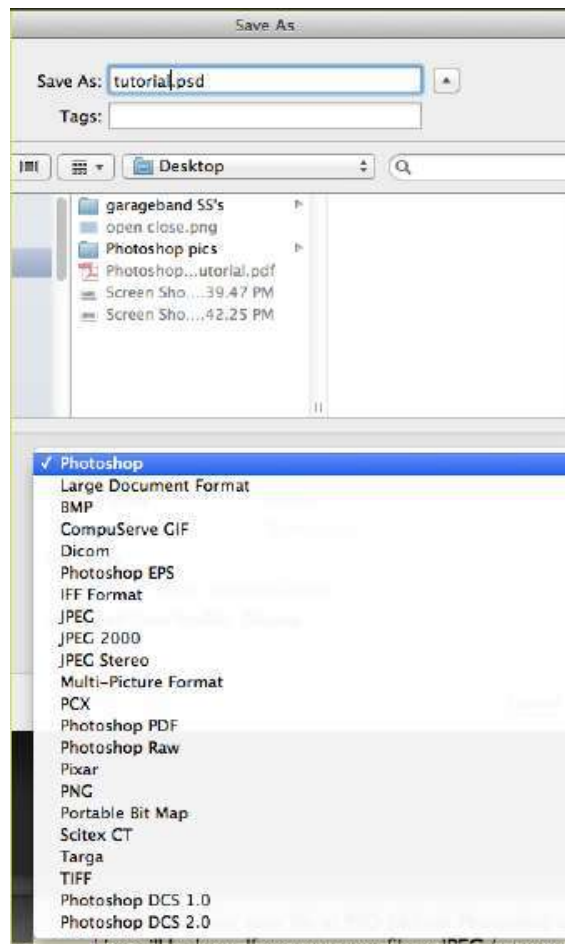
Save As

Save As: tutorial.psd

Tags:

Desktop

garageband SS's
open close.png
Photoshop pics
Photoshop...utorial.pdf
Screen Sho....39.47 PM
Screen Sho....42.25 PM

✓ Photoshop
Large Document Format
BMP
CompuServe GIF
Dicom
Photoshop EPS
IFF Format
JPEG
JPEG 2000
JPEG Stereo
Multi-Picture Format
PCX
Photoshop PDF
Photoshop Raw
Pixar
PNG
Portable Bit Map
Scitex CT
Targa
TIFF
Photoshop DCS 1.0
Photoshop DCS 2.0